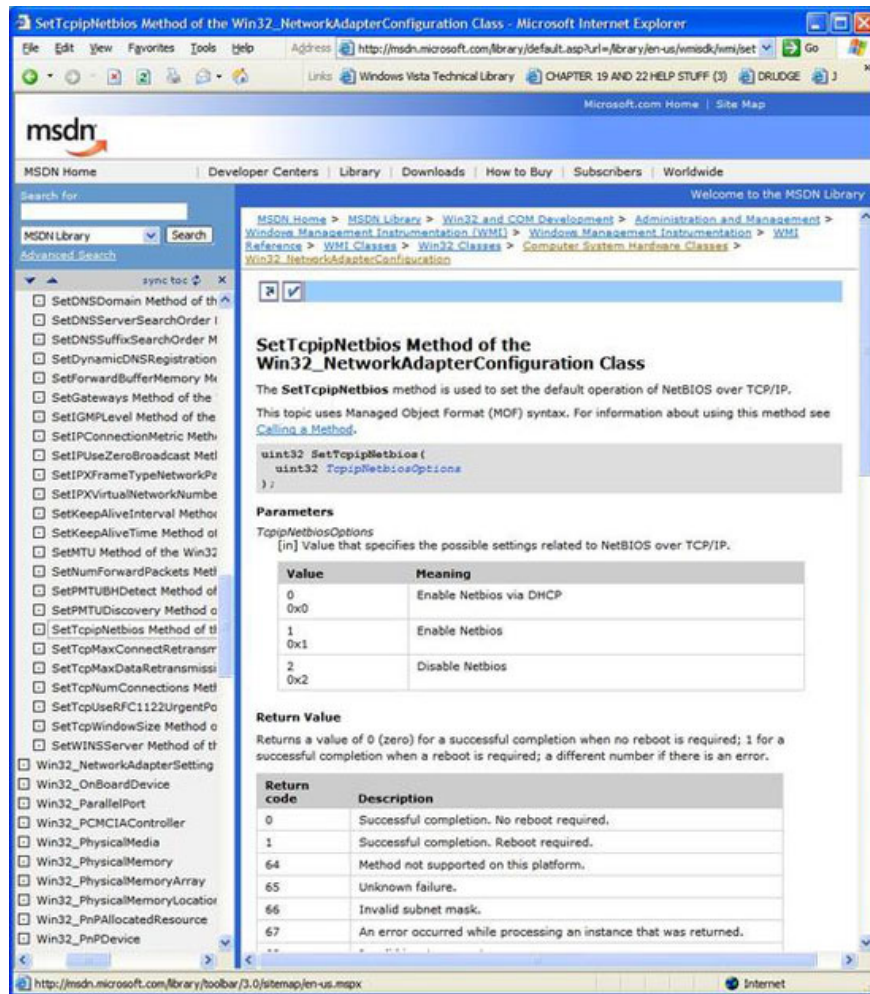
SetTcpipNetbios Method of the Win32_NetworkAdapterConfiguration Class - Microsoft Internet Explorer

File Edit View Favorites Tools Help

Address http://msdn.microsoft.com/library/default.asp?url=/library/en-us/wmisdk/wmi/set Go

Links Windows Vista Technical Library CHAPTER 19 AND 22 HELP STUFF (3) DRUDGE J

Microsoft.com Home | Site Map

msdn

MSDN Home | Developer Centers | Library | Downloads | How to Buy | Subscribers | Worldwide

Search for

MSDN Library Search

Advanced Search

Welcome to the MSDN Library

sync toc

SetDNSDomain Method of th
SetDNSServerSearchOrder I
SetDNSSuffixSearchOrder M
SetDynamicDNSRegistration
SetForwardBufferMemory Me
SetGateways Method of the
SetIGMPLevel Method of the
SetIPConnectionMetric Meth
SetIPUseZeroBroadcast Met
SetIPXFrameTypeNetworkPa
SetIPXVirtualNetworkNumbe
SetKeepAliveInterval Metho
SetKeepAliveTime Method of
SetMTU Method of the Win32
SetNumForwardPackets Meth
SetPMTUBHDetect Method of
SetPMTUDiscovery Method o
SetTcpipNetbios Method of th
SetTcpMaxConnectRetransm
SetTcpMaxDataRetransmissi
SetTcpNumConnections Meth
SetTcpUseRFC1122UrgentPo
SetTcpWindowSize Method o
SetWINSServer Method of th
Win32_NetworkAdapterSetting
Win32_OnBoardDevice
Win32_ParallelPort
Win32_PCMCIAController
Win32_PhysicalMedia
Win32_PhysicalMemory
Win32_PhysicalMemoryArray
Win32_PhysicalMemoryLocatio
Win32_PnPAllocatedResource
Win32_PnPDevice

MSDN Home > MSDN Library > Win32 and COM Development > Administration and Management > Windows Management Instrumentation (WMI) > Windows Management Instrumentation > WMI Reference > WMI Classes > Win32 Classes > Computer System Hardware Classes > Win32_NetworkAdapterConfiguration

SetTcpipNetbios Method of the Win32_NetworkAdapterConfiguration Class

The SetTcpipNetbios method is used to set the default operation of NetBIOS over TCP/IP.

This topic uses Managed Object Format (MOF) syntax. For information about using this method see Calling a Method.

uint32 SetTcpipNetbios(
  uint32 TcpipNetbiosOptions
);

Parameters

TcpipNetbiosOptions
[in] Value that specifies the possible settings related to NetBIOS over TCP/IP.

| Value | Meaning |
|---|---|
| 0 0x0 | Enable Netbios via DHCP |
| 1 0x1 | Enable Netbios |
| 2 0x2 | Disable Netbios |

Return Value

Returns a value of 0 (zero) for a successful completion when no reboot is required; 1 for a successful completion when a reboot is required; a different number if there is an error.

| Return code | Description |
|---|---|
| 0 | Successful completion. No reboot required. |
| 1 | Successful completion. Reboot required. |
| 64 | Method not supported on this platform. |
| 65 | Unknown failure. |
| 66 | Invalid subnet mask. |
| 67 | An error occurred while processing an instance that was returned. |

http://msdn.microsoft.com/library/toolbar/3.0/sitemap/en-us.mspx

Internet